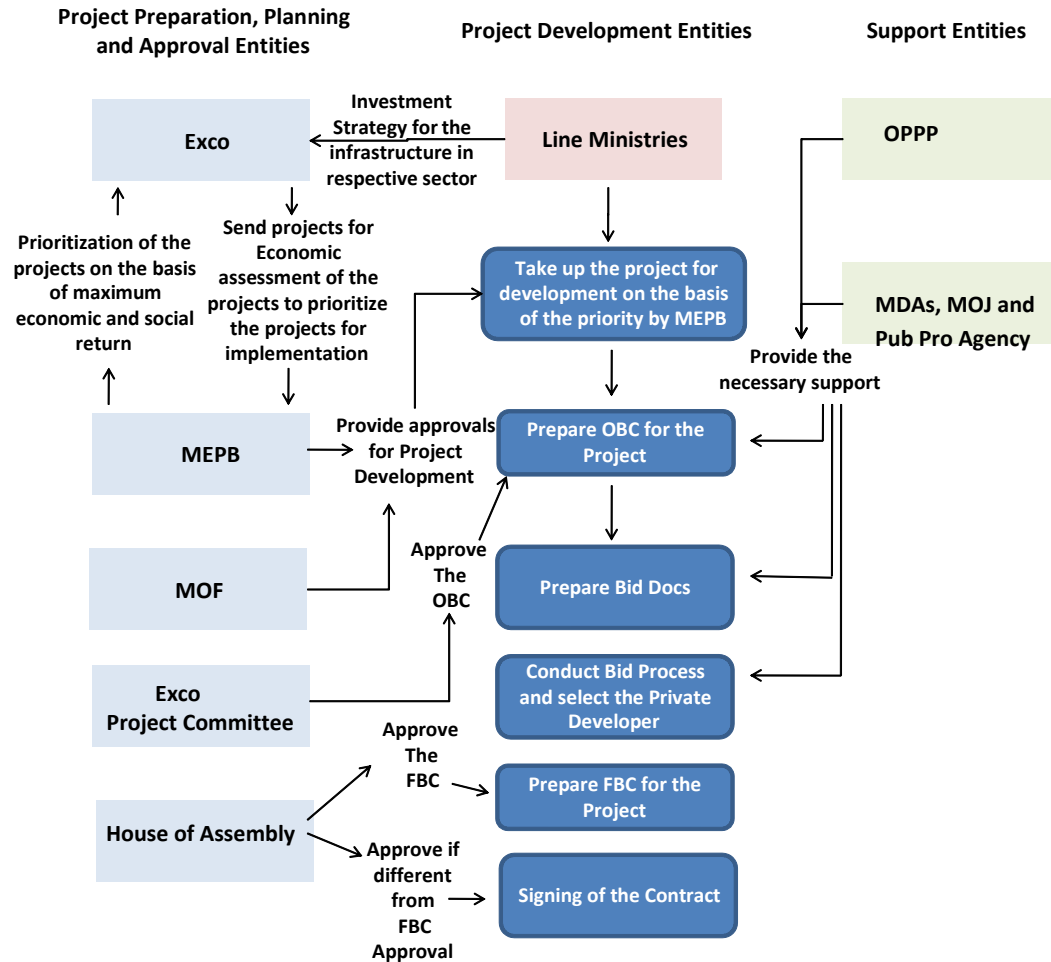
Project Preparation, Planning and Approval Entities

Project Development Entities

Support Entities

Exco

Investment Strategy for the infrastructure in respective sector

Line Ministries

OPPP

Prioritization of the projects on the basis of maximum economic and social return

Send projects for Economic assessment of the projects to prioritize the projects for implementation

Take up the project for development on the basis of the priority by MEPB

MDAs, MOJ and Pub Pro Agency

Provide the necessary support

MEPB

Provide approvals for Project Development

Prepare OBC for the Project

MOF

Approve The OBC

Prepare Bid Docs

Exco Project Committee

Conduct Bid Process and select the Private Developer

Approve The FBC

Prepare FBC for the Project

House of Assembly

Approve if different from FBC Approval

Signing of the Contract